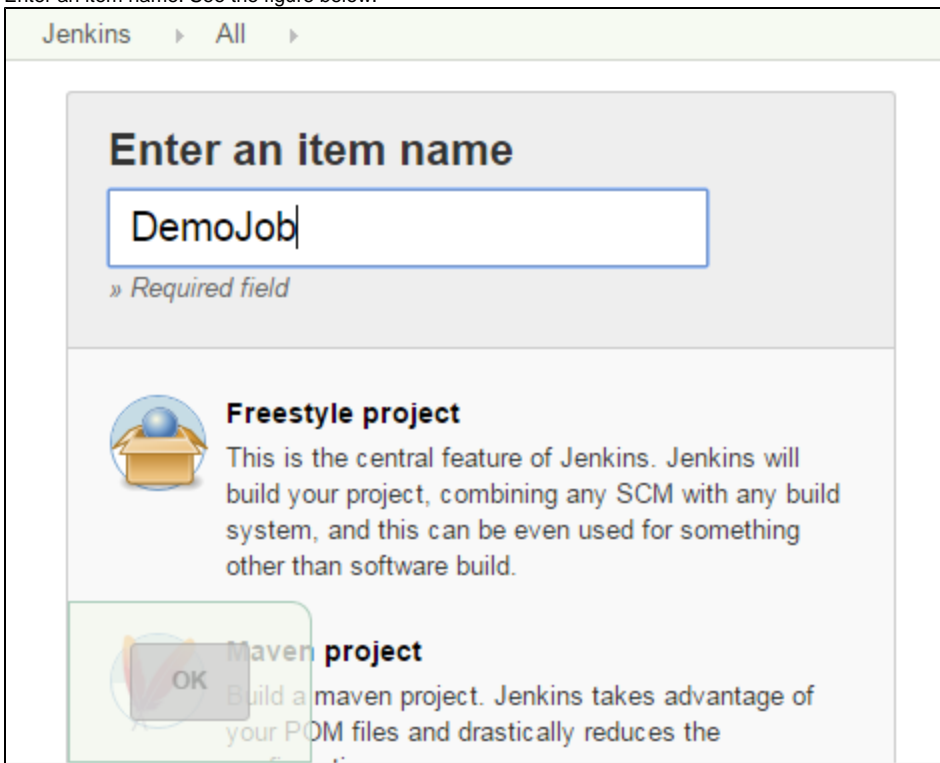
Enter an item name. See the figure below.

Jenkins ▸ All ▸

Enter an item name

DemoJob

» Required field

Freestyle project

This is the central feature of Jenkins. Jenkins will build your project, combining any SCM with any build system, and this can be even used for something other than software build.

Maven project

Build a maven project. Jenkins takes advantage of your POM files and drastically reduces the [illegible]

OK